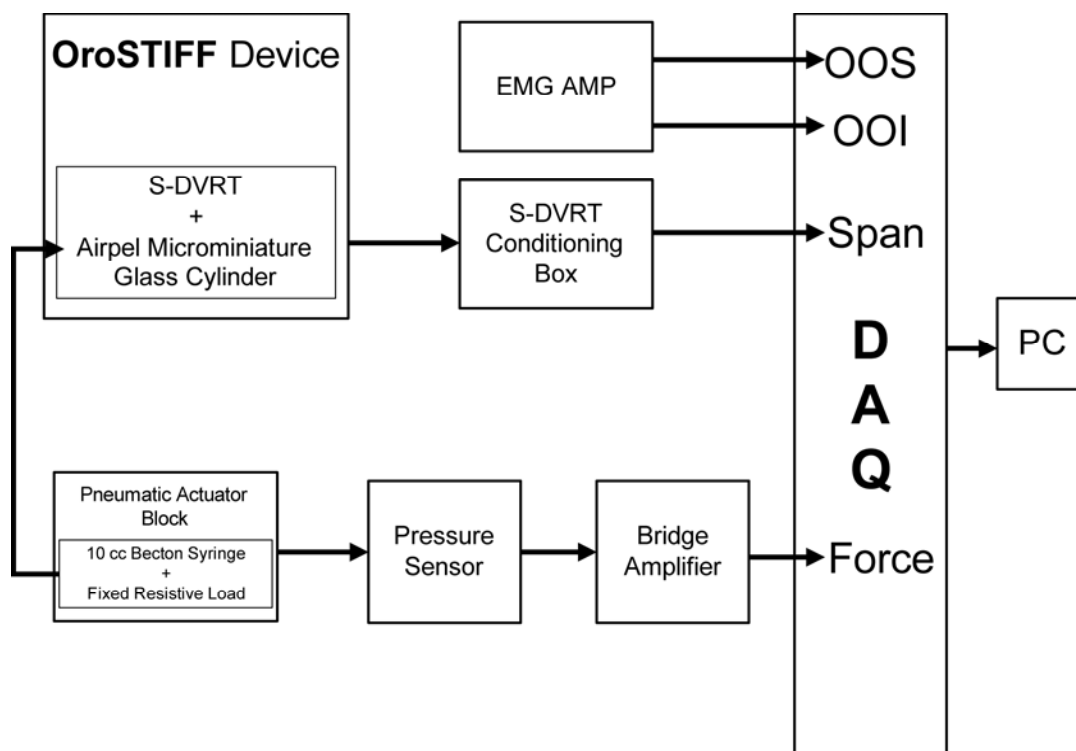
OroSTIFF Device

S-DVRT
+
Airpel Microminiature Glass Cylinder

EMG AMP

S-DVRT Conditioning Box

OOS

OOI

Span

D
A
Q

PC

Pneumatic Actuator Block

10 cc Becton Syringe
+
Fixed Resistive Load

Pressure Sensor

Bridge Amplifier

Force